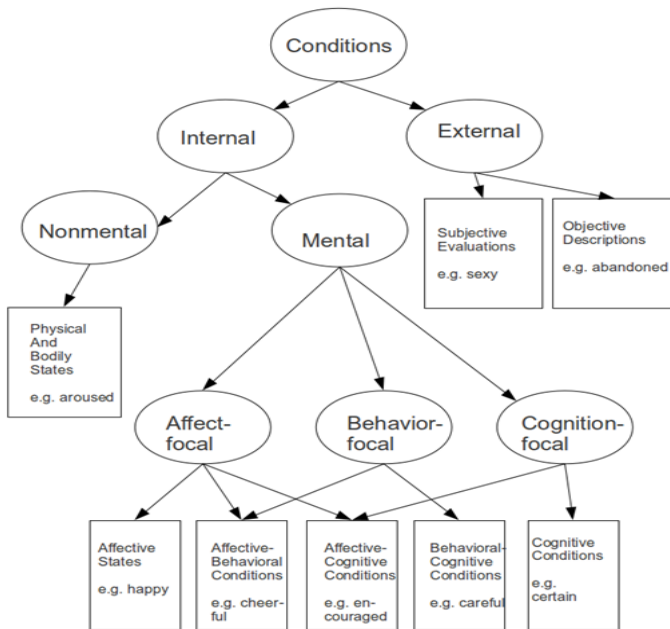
Conditions

Internal

External

Nonmental

Mental

Subjective Evaluations

e.g. sexy

Objective Descriptions

e.g. abandoned

Physical And Bodily States

e.g. aroused

Affect-focal

Behavior-focal

Cognition-focal

Affective States

e.g. happy

Affective-Behavioral Conditions

e.g. cheer-ful

Affective-Cognitive Conditions

e.g. en-couraged

Behavioral-Cognitive Conditions

e.g. careful

Cognitive Conditions

e.g. certain